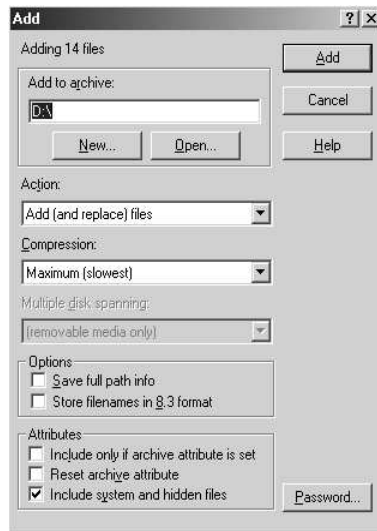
Add ? X

Adding 14 files

Add to archive:

D:\

New... Open...

Add

Cancel

Help

Action:

Add (and replace) files

Compression:

Maximum (slowest)

Multiple disk spanning:

(removable media only)

Options

Save full path info

Store filenames in 8.3 format

Attributes

Include only if archive attribute is set

Reset archive attribute

Include system and hidden files

Password...